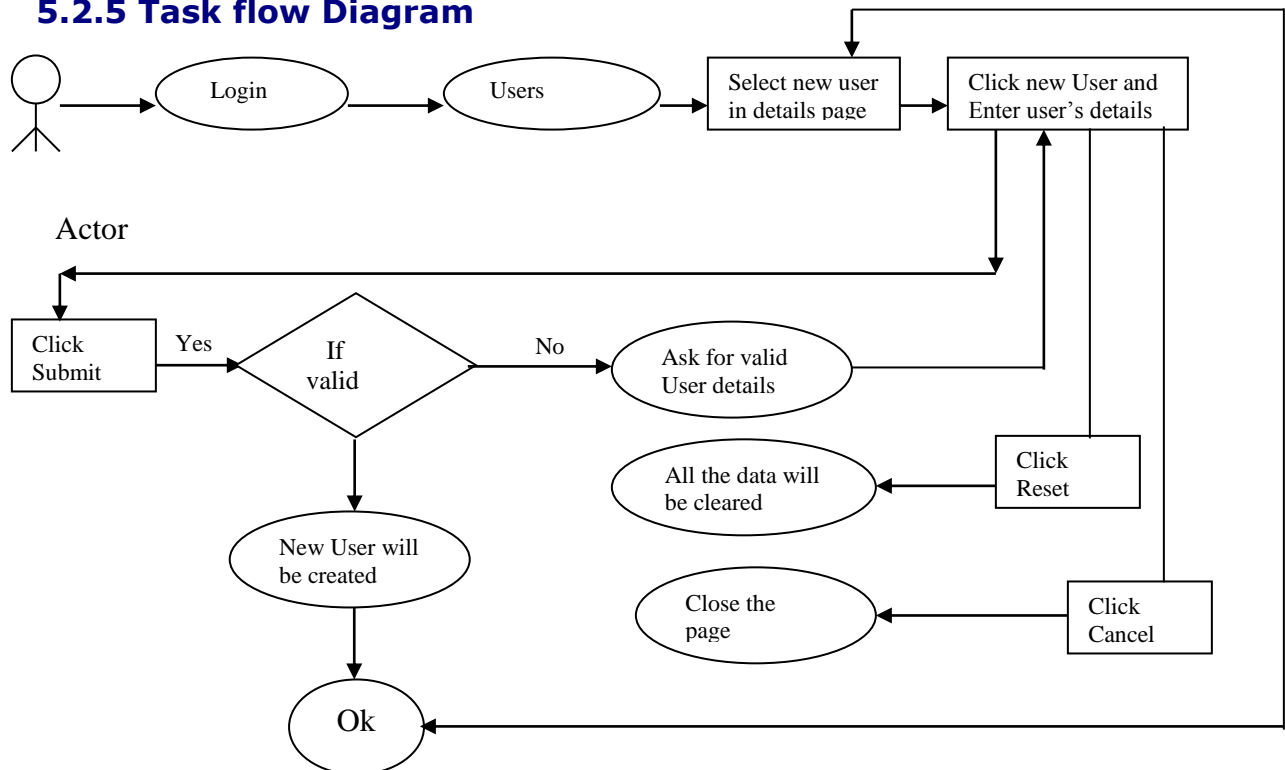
5.2.5 Task flow Diagram

Login

Users

Select new user in details page

Click new User and Enter user's details

Actor

Click Submit

Yes

If valid

No

Ask for valid User details

Click Reset

All the data will be cleared

New User will be created

Close the page

Click Cancel

Ok